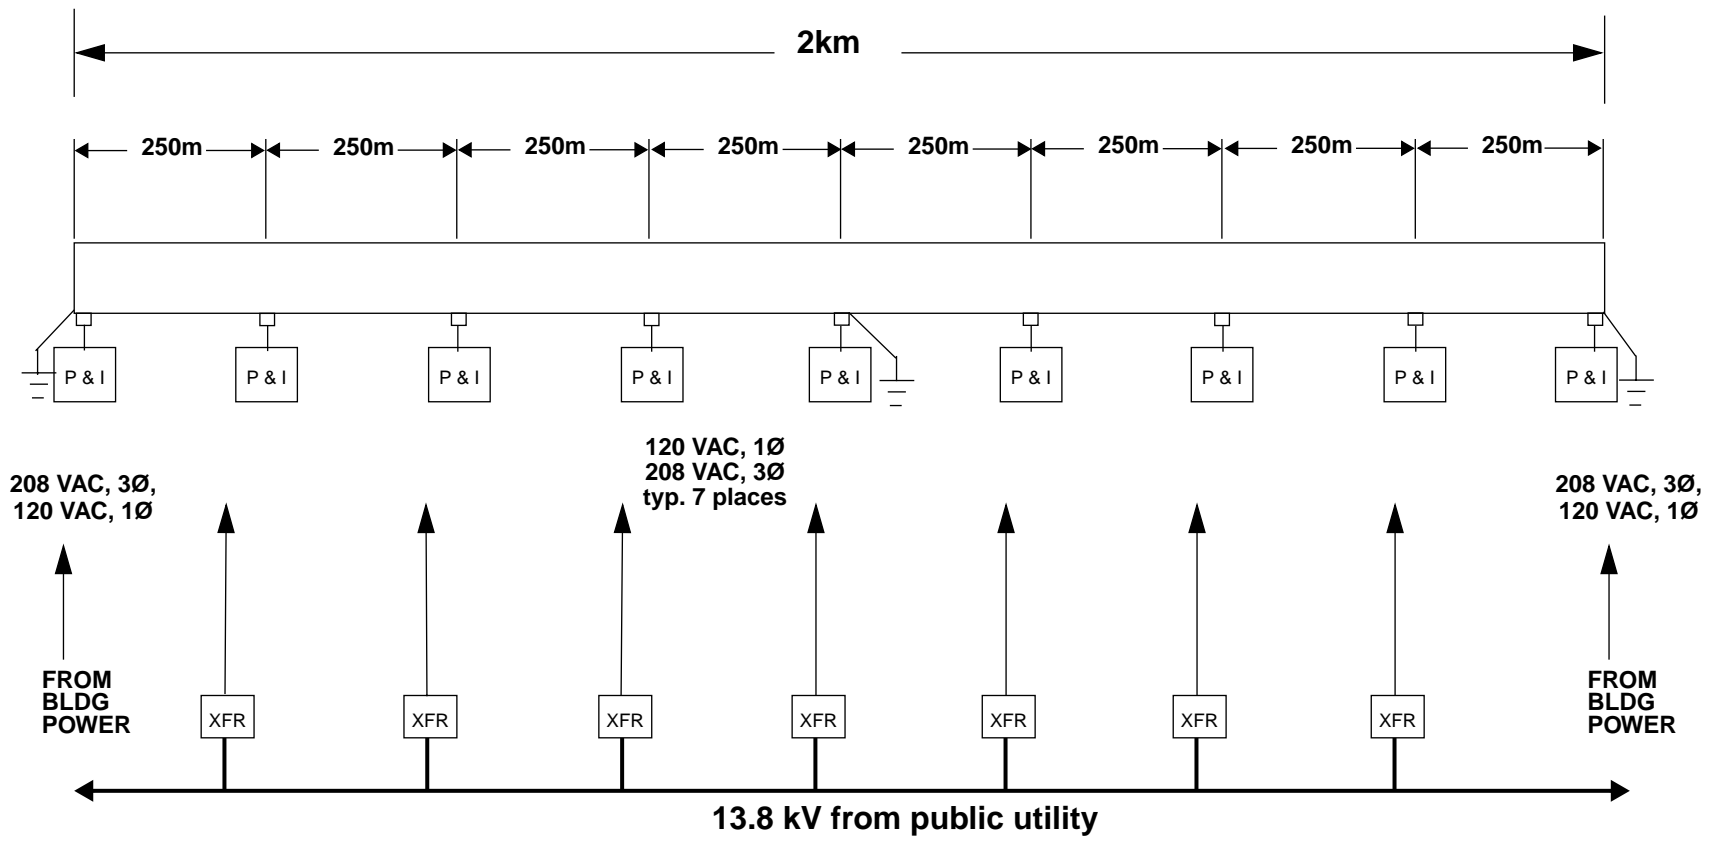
2km

250m 250m 250m 250m 250m 250m 250m 250m

P & I P & I P & I P & I P & I P & I P & I P & I P & I

208 VAC, 3Ø, 120 VAC, 1Ø

120 VAC, 1Ø
208 VAC, 3Ø
typ. 7 places

208 VAC, 3Ø, 120 VAC, 1Ø

FROM BLDG POWER

XFR XFR XFR XFR XFR XFR XFR

FROM BLDG POWER

13.8 kV from public utility